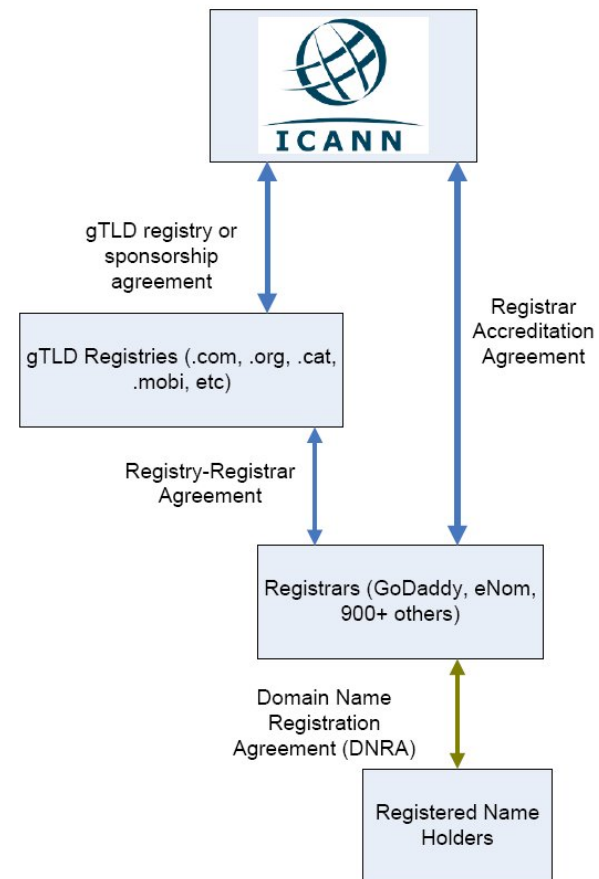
ICANN

gTLD registry or sponsorship agreement

Registrar Accreditation Agreement

gTLD Registries (.com, .org, .cat, .mobi, etc)

Registry-Registrar Agreement

Registrars (GoDaddy, eNom, 900+ others)

Domain Name Registration Agreement (DNRA)

Registered Name Holders